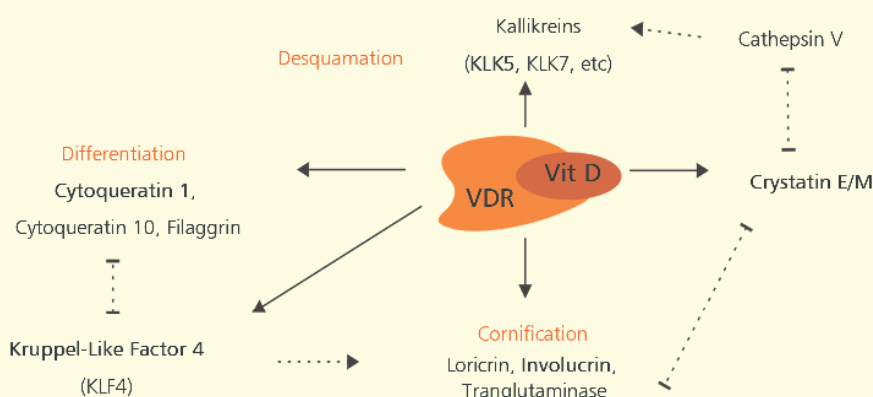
Kallikreins

Desquamation

(KLK5, KLK7, etc)

Cathepsin V

Differentiation

Cytoqueratin 1,

Cytoqueratin 10, Filaggrin

Vit D

VDR

Crystatin E/M

Kruppel-Like Factor 4

(KLF4)

Cornification

Loricrin, Involucrin,

Tranglutaminase